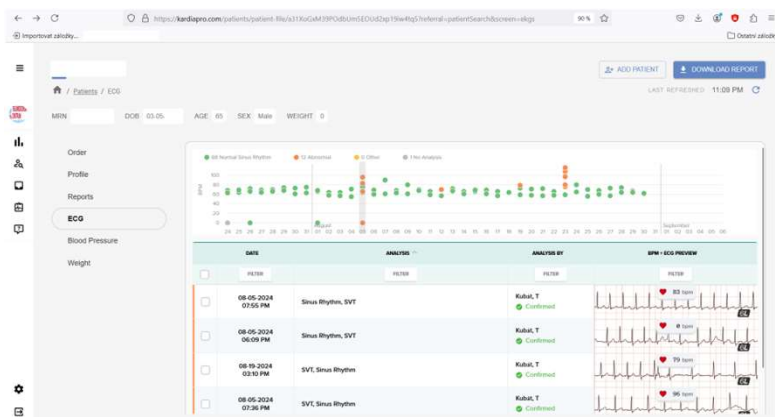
https://kardiapro.com/patients/patient-file/a31XoGxM39PQdbUmSEOUdZxp19iw4tq5?referral=patientSearch&screen=ekgs

90 %

Importovat záložky...

Ostatní záložky

ADD PATIENT

DOWNLOAD REPORT

/ Patients / ECG

LAST REFRESHED 11:09 PM

MRN DOB 03.05. AGE 65 SEX Male WEIGHT 0

Order

Profile

Reports

ECG

Blood Pressure

Weight

68 Normal Sinus Rhythm 12 Abnormal 0 Other 1 No Analysis

100
80
60
40
20
0

BPM

24 25 26 27 28 29 30 31 01 02 03 04 05 06 07 08 09 10 11 12 13 14 15 16 17 18 19 20 21 22 23 24 25 26 27 28 29 30 31 01 02 03 04 05 06

August

September

| | DATE | ANALYSIS | ANALYSIS BY | BPM + ECG PREVIEW |
|---|---|---|---|---|
| | FILTER | FILTER | FILTER | FILTER |
| | 08-05-2024 07:55 PM | Sinus Rhythm, SVT | Kubat, T Confirmed | 83 bpm |
| | 08-05-2024 06:09 PM | Sinus Rhythm, SVT | Kubat, T Confirmed | 0 bpm |
| | 08-19-2024 03:10 PM | SVT, Sinus Rhythm | Kubat, T Confirmed | 79 bpm |
| | 08-05-2024 07:36 PM | SVT, Sinus Rhythm | Kubat, T Confirmed | 96 bpm |